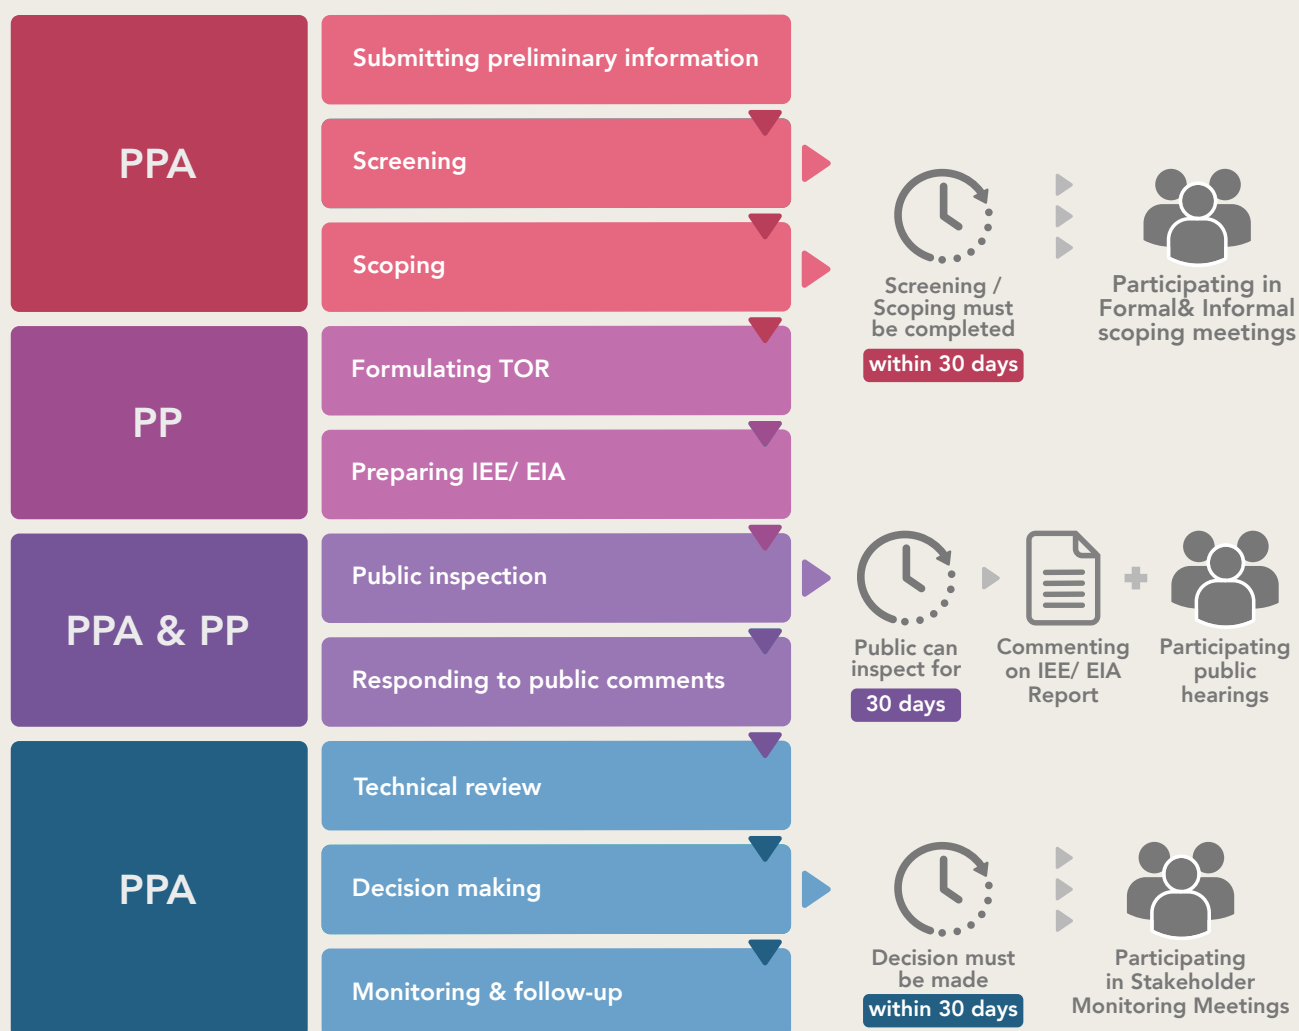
PPA

Submitting preliminary information

Screening

Scoping

Screening / Scoping must be completed within 30 days

Participating in Formal& Informal scoping meetings

PP

Formulating TOR

Preparing IEE/ EIA

PPA & PP

Public inspection

Responding to public comments

Public can inspect for 30 days

Commenting on IEE/ EIA Report

Participating public hearings

PPA

Technical review

Decision making

Monitoring & follow-up

Decision must be made within 30 days

Participating in Stakeholder Monitoring Meetings